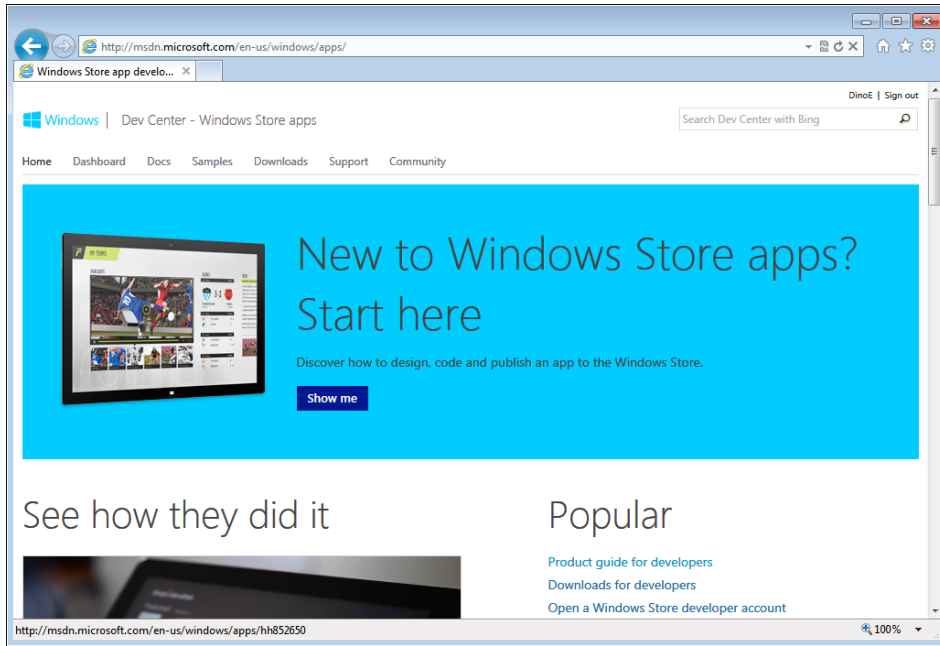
http://msdn.microsoft.com/en-us/windows/apps/

Windows Store app develo...

DinoE | Sign out

Windows | Dev Center - Windows Store apps

Search Dev Center with Bing

Home Dashboard Docs Samples Downloads Support Community

New to Windows Store apps? Start here

Discover how to design, code and publish an app to the Windows Store.

Show me

See how they did it

Popular

Product guide for developers

Downloads for developers

Open a Windows Store developer account

http://msdn.microsoft.com/en-us/windows/apps/hh852650

100%